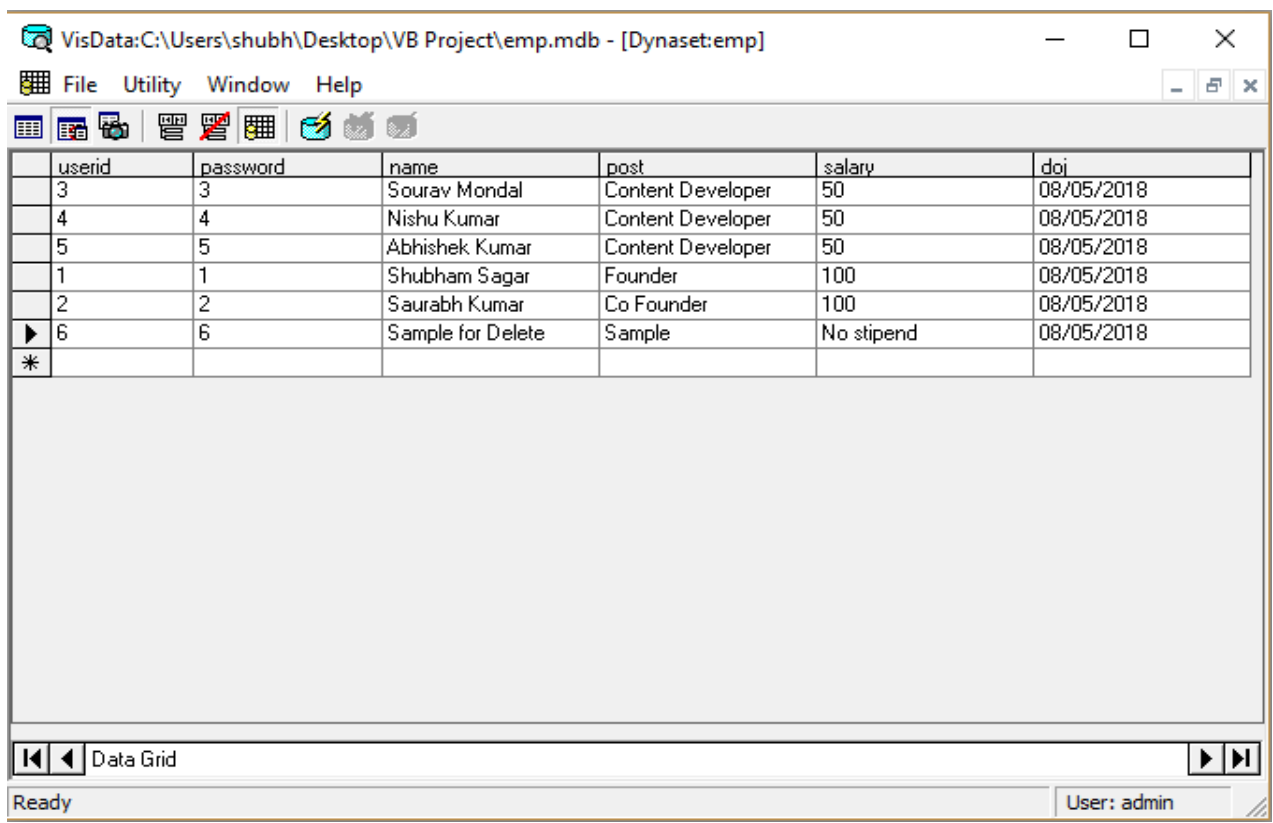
VisData:C:\Users\shubh\Desktop\VB Project\emp.mdb - [Dynaset:emp]

File Utility Window Help

| | userid | password | name | post | salary | doj |
|---|---|---|---|---|---|---|
| | 3 | 3 | Sourav Mondal | Content Developer | 50 | 08/05/2018 |
| | 4 | 4 | Nishu Kumar | Content Developer | 50 | 08/05/2018 |
| | 5 | 5 | Abhishek Kumar | Content Developer | 50 | 08/05/2018 |
| | 1 | 1 | Shubham Sagar | Founder | 100 | 08/05/2018 |
| | 2 | 2 | Saurabh Kumar | Co Founder | 100 | 08/05/2018 |
| ▶ | 6 | 6 | Sample for Delete | Sample | No stipend | 08/05/2018 |
| * | | | | | | |

Data Grid

Ready

User: admin